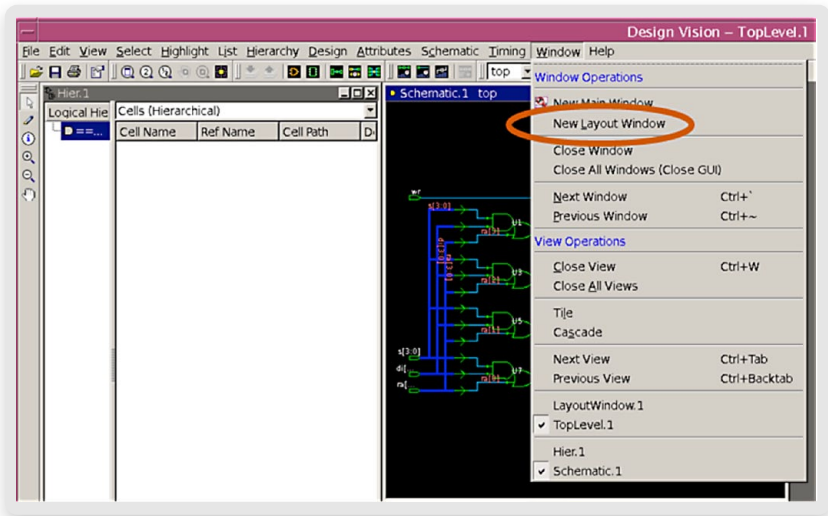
Design Vision – TopLevel.1

File Edit View Select Highlight List Hierarchy Design Attributes Schematic Timing Window Help

top

Hier.1

Logical Hie

Cells (Hierarchical)

Cell Name | Ref Name | Cell Path | D

Schematic.1 top

s[3:0]

u1

u3

u5

u7

s[3:0]

di[

ra[

Window Operations

New Main Window

New Layout Window

Close Window

Close All Windows (Close GUI)

Next Window Ctrl+`

Previous Window Ctrl+~

View Operations

Close View Ctrl+W

Close All Views

Tile

Cascade

Next View Ctrl+Tab

Previous View Ctrl+Backtab

LayoutWindow.1

✔ TopLevel.1

Hier.1

✔ Schematic.1